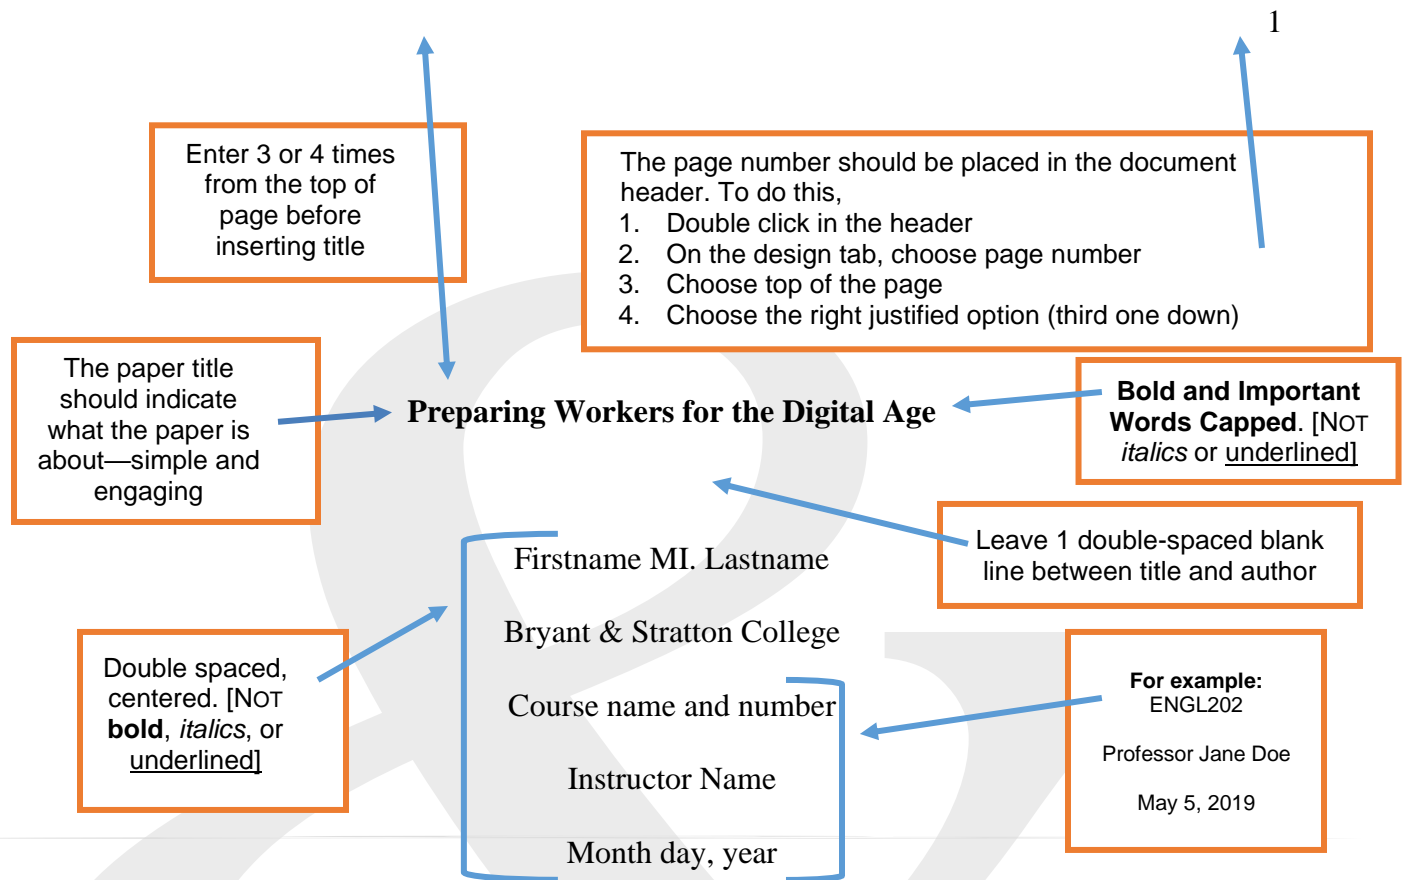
1

Enter 3 or 4 times from the top of page before inserting title

The page number should be placed in the document header. To do this,
1. Double click in the header
2. On the design tab, choose page number
3. Choose top of the page
4. Choose the right justified option (third one down)

The paper title should indicate what the paper is about—simple and engaging

Preparing Workers for the Digital Age

Bold and Important Words Capped. [NOT italics or underlined]

Leave 1 double-spaced blank line between title and author

Firstname MI. Lastname

Bryant & Stratton College

Course name and number

Instructor Name

Month day, year

Double spaced, centered. [NOT bold, italics, or underlined]

For example:
ENGL202

Professor Jane Doe

May 5, 2019